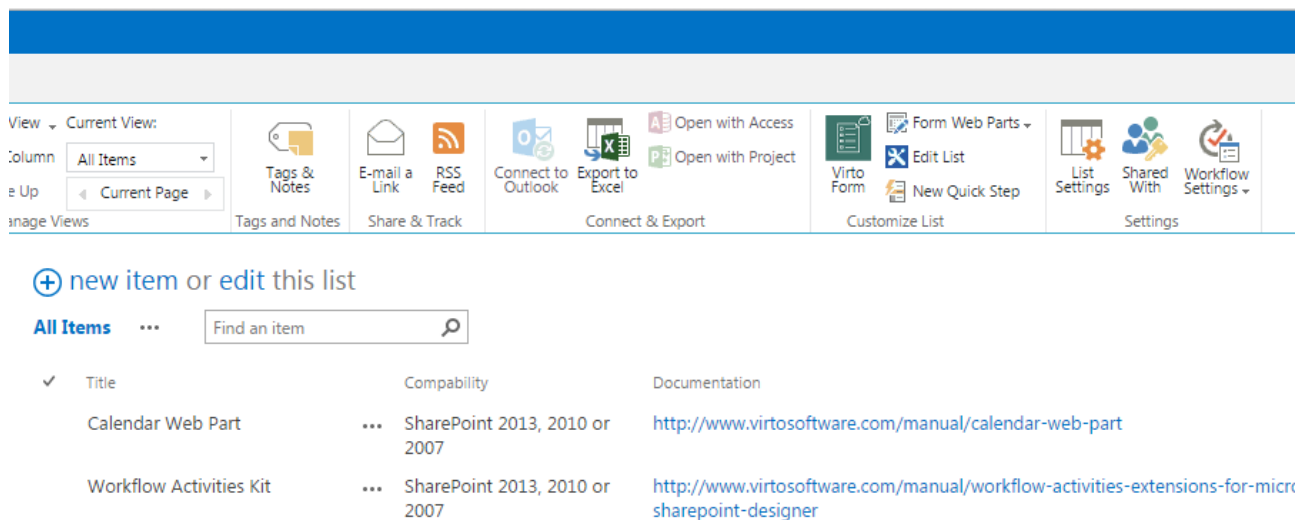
View Current View:
Column All Items
e Up Current Page
anage Views

Tags & Notes
Tags and Notes

E-mail a Link
RSS Feed
Share & Track

Connect to Outlook
Export to Excel
Open with Access
Open with Project
Connect & Export

Virto Form
Form Web Parts
Edit List
New Quick Step
Customize List

List Settings
Shared With
Workflow Settings
Settings

new item or edit this list

All Items ••• Find an item

| ✓ | Title | | Compability | Documentation |
|---|---|---|---|---|
| | Calendar Web Part | ••• | SharePoint 2013, 2010 or 2007 | http://www.virtosoftware.com/manual/calendar-web-part |
| | Workflow Activities Kit | ••• | SharePoint 2013, 2010 or 2007 | http://www.virtosoftware.com/manual/workflow-activities-extensions-for-micro sharepoint-designer |